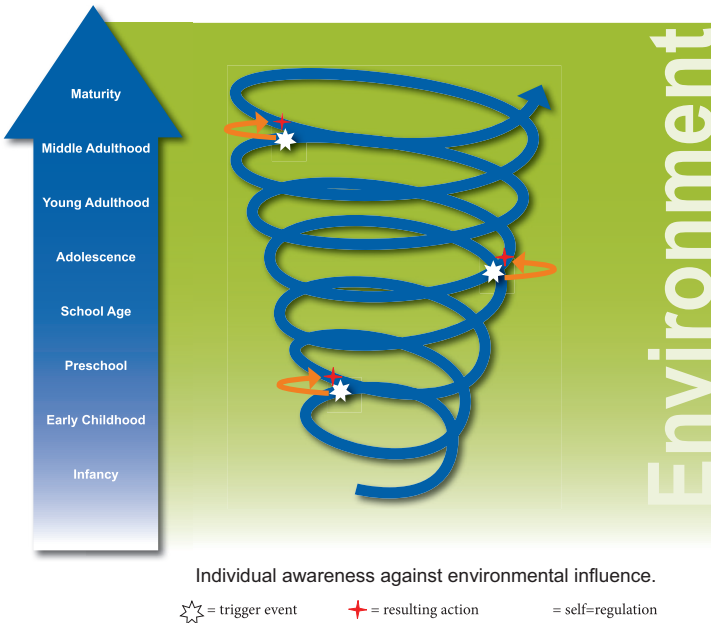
Maturity
Middle Adulthood
Young Adulthood
Adolescence
School Age
Preschool
Early Childhood
Infancy

Environment

Individual awareness against environmental influence.

= trigger event
= resulting action
= self=regulation